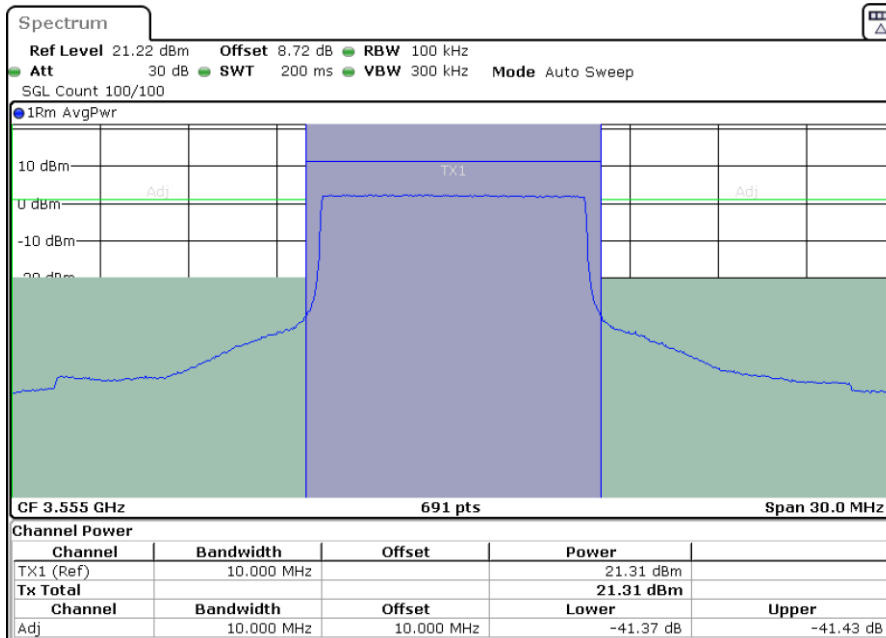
Spectrum

Ref Level 21.22 dBm Offset 8.72 dB RBW 100 kHz
Att 30 dB SWT 200 ms VBW 300 kHz Mode Auto Sweep
SGL Count 100/100

1Rm AvgPwr

10 dBm
0 dBm
-10 dBm
-20 dBm

Adj
TX1
Adj

CF 3.555 GHz 691 pts Span 30.0 MHz

Channel Power

| Channel | Bandwidth | Offset | Power | |
|---|---|---|---|---|
| TX1 (Ref) | 10.000 MHz | | 21.31 dBm | |
| Tx Total | | | 21.31 dBm | |
| Channel | Bandwidth | Offset | Lower | Upper |
| Adj | 10.000 MHz | 10.000 MHz | -41.37 dB | -41.43 dB |